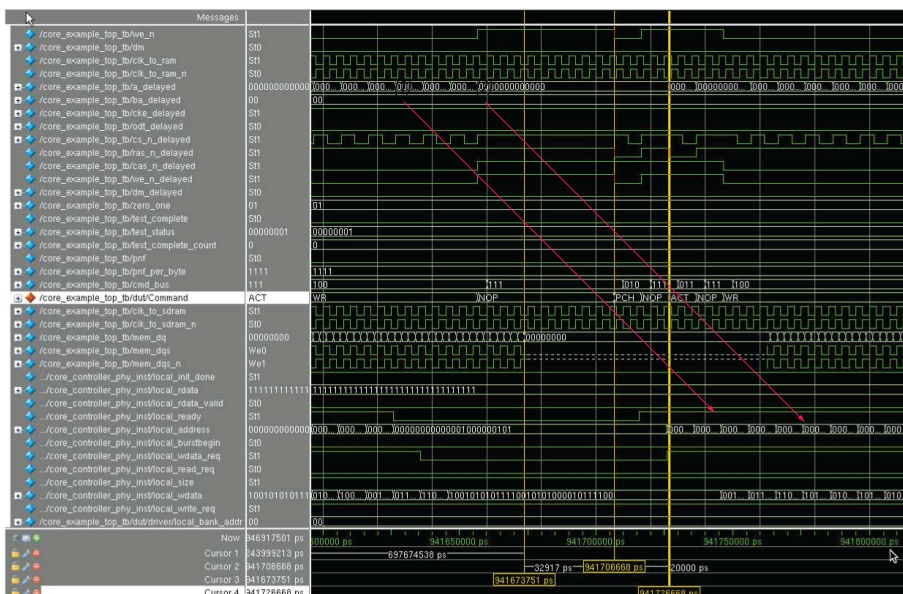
| Messages | |
|---|---|
| /core_example_top_tb/we_n | St1 |
| /core_example_top_tb/dm | St0 |
| /core_example_top_tb/clk_to_ram | St1 |
| /core_example_top_tb/clk_to_ram_n | St0 |
| /core_example_top_tb/a_delayed | 000000000000 |
| /core_example_top_tb/ba_delayed | 00 |
| /core_example_top_tb/cke_delayed | St1 |
| /core_example_top_tb/odt_delayed | St0 |
| /core_example_top_tb/cs_n_delayed | St1 |
| /core_example_top_tb/ras_n_delayed | St1 |
| /core_example_top_tb/cas_n_delayed | St1 |
| /core_example_top_tb/we_n_delayed | St1 |
| /core_example_top_tb/dm_delayed | St0 |
| /core_example_top_tb/zero_one | 01 |
| /core_example_top_tb/test_complete | St0 |
| /core_example_top_tb/test_status | 00000001 |
| /core_example_top_tb/test_complete_count | 0 |
| /core_example_top_tb/pnf | St0 |
| /core_example_top_tb/pnf_per_byte | 1111 |
| /core_example_top_tb/cmd_bus | 111 |
| /core_example_top_tb/dut/Command | ACT |
| /core_example_top_tb/clk_to_sdram | St1 |
| /core_example_top_tb/clk_to_sdram_n | St0 |
| /core_example_top_tb/mem_dq | 00000000 |
| /core_example_top_tb/mem_dqs | We0 |
| /core_example_top_tb/mem_dqs_n | We1 |
| ../core_controller_phy_inst/local_init_done | St1 |
| ../core_controller_phy_inst/local_rdata | 111111111111 |
| ../core_controller_phy_inst/local_rdata_valid | St0 |
| ../core_controller_phy_inst/local_ready | St1 |
| ../core_controller_phy_inst/local_address | 000000000000 |
| ../core_controller_phy_inst/local_burstbegin | St0 |
| ../core_controller_phy_inst/local_wdata_req | St1 |
| ../core_controller_phy_inst/local_read_req | St0 |
| ../core_controller_phy_inst/local_size | St1 |
| ../core_controller_phy_inst/local_wdata | 100101010111 |
| ../core_controller_phy_inst/local_write_req | St1 |
| /core_example_top_tb/dut/driver/local_bank_addr | 00 |

000... 000... 000... 000... 000... 0000000000 000... 000000000... 000... 000... 000... 000... 000
00
01
00000001
0
1111
100 111 010 111 011 111 100
WR NOP PCH NOP ACT NOP WR
00000000
11111111111111111111111111111111
000... 000... 000... 000000000000001000000101 000... 000... 000... 000... 000... 000... 000... 000... 000
010... 100... 001... 011... 110... 100101010111100101010000101111100 001... 011... 110... 101... 010... 101... 010
00

Now 946917501 ps | 600000 ps | 941650000 ps | 941700000 ps | 941750000 ps | 941800000 ps
Cursor 1 243999213 ps | 697674538 ps
Cursor 2 941706668 ps | 32917 ps | 941706668 ps | 20000 ps
Cursor 3 941673751 ps | 941673751 ps
Cursor 4 941726668 ps | 941726668 ps